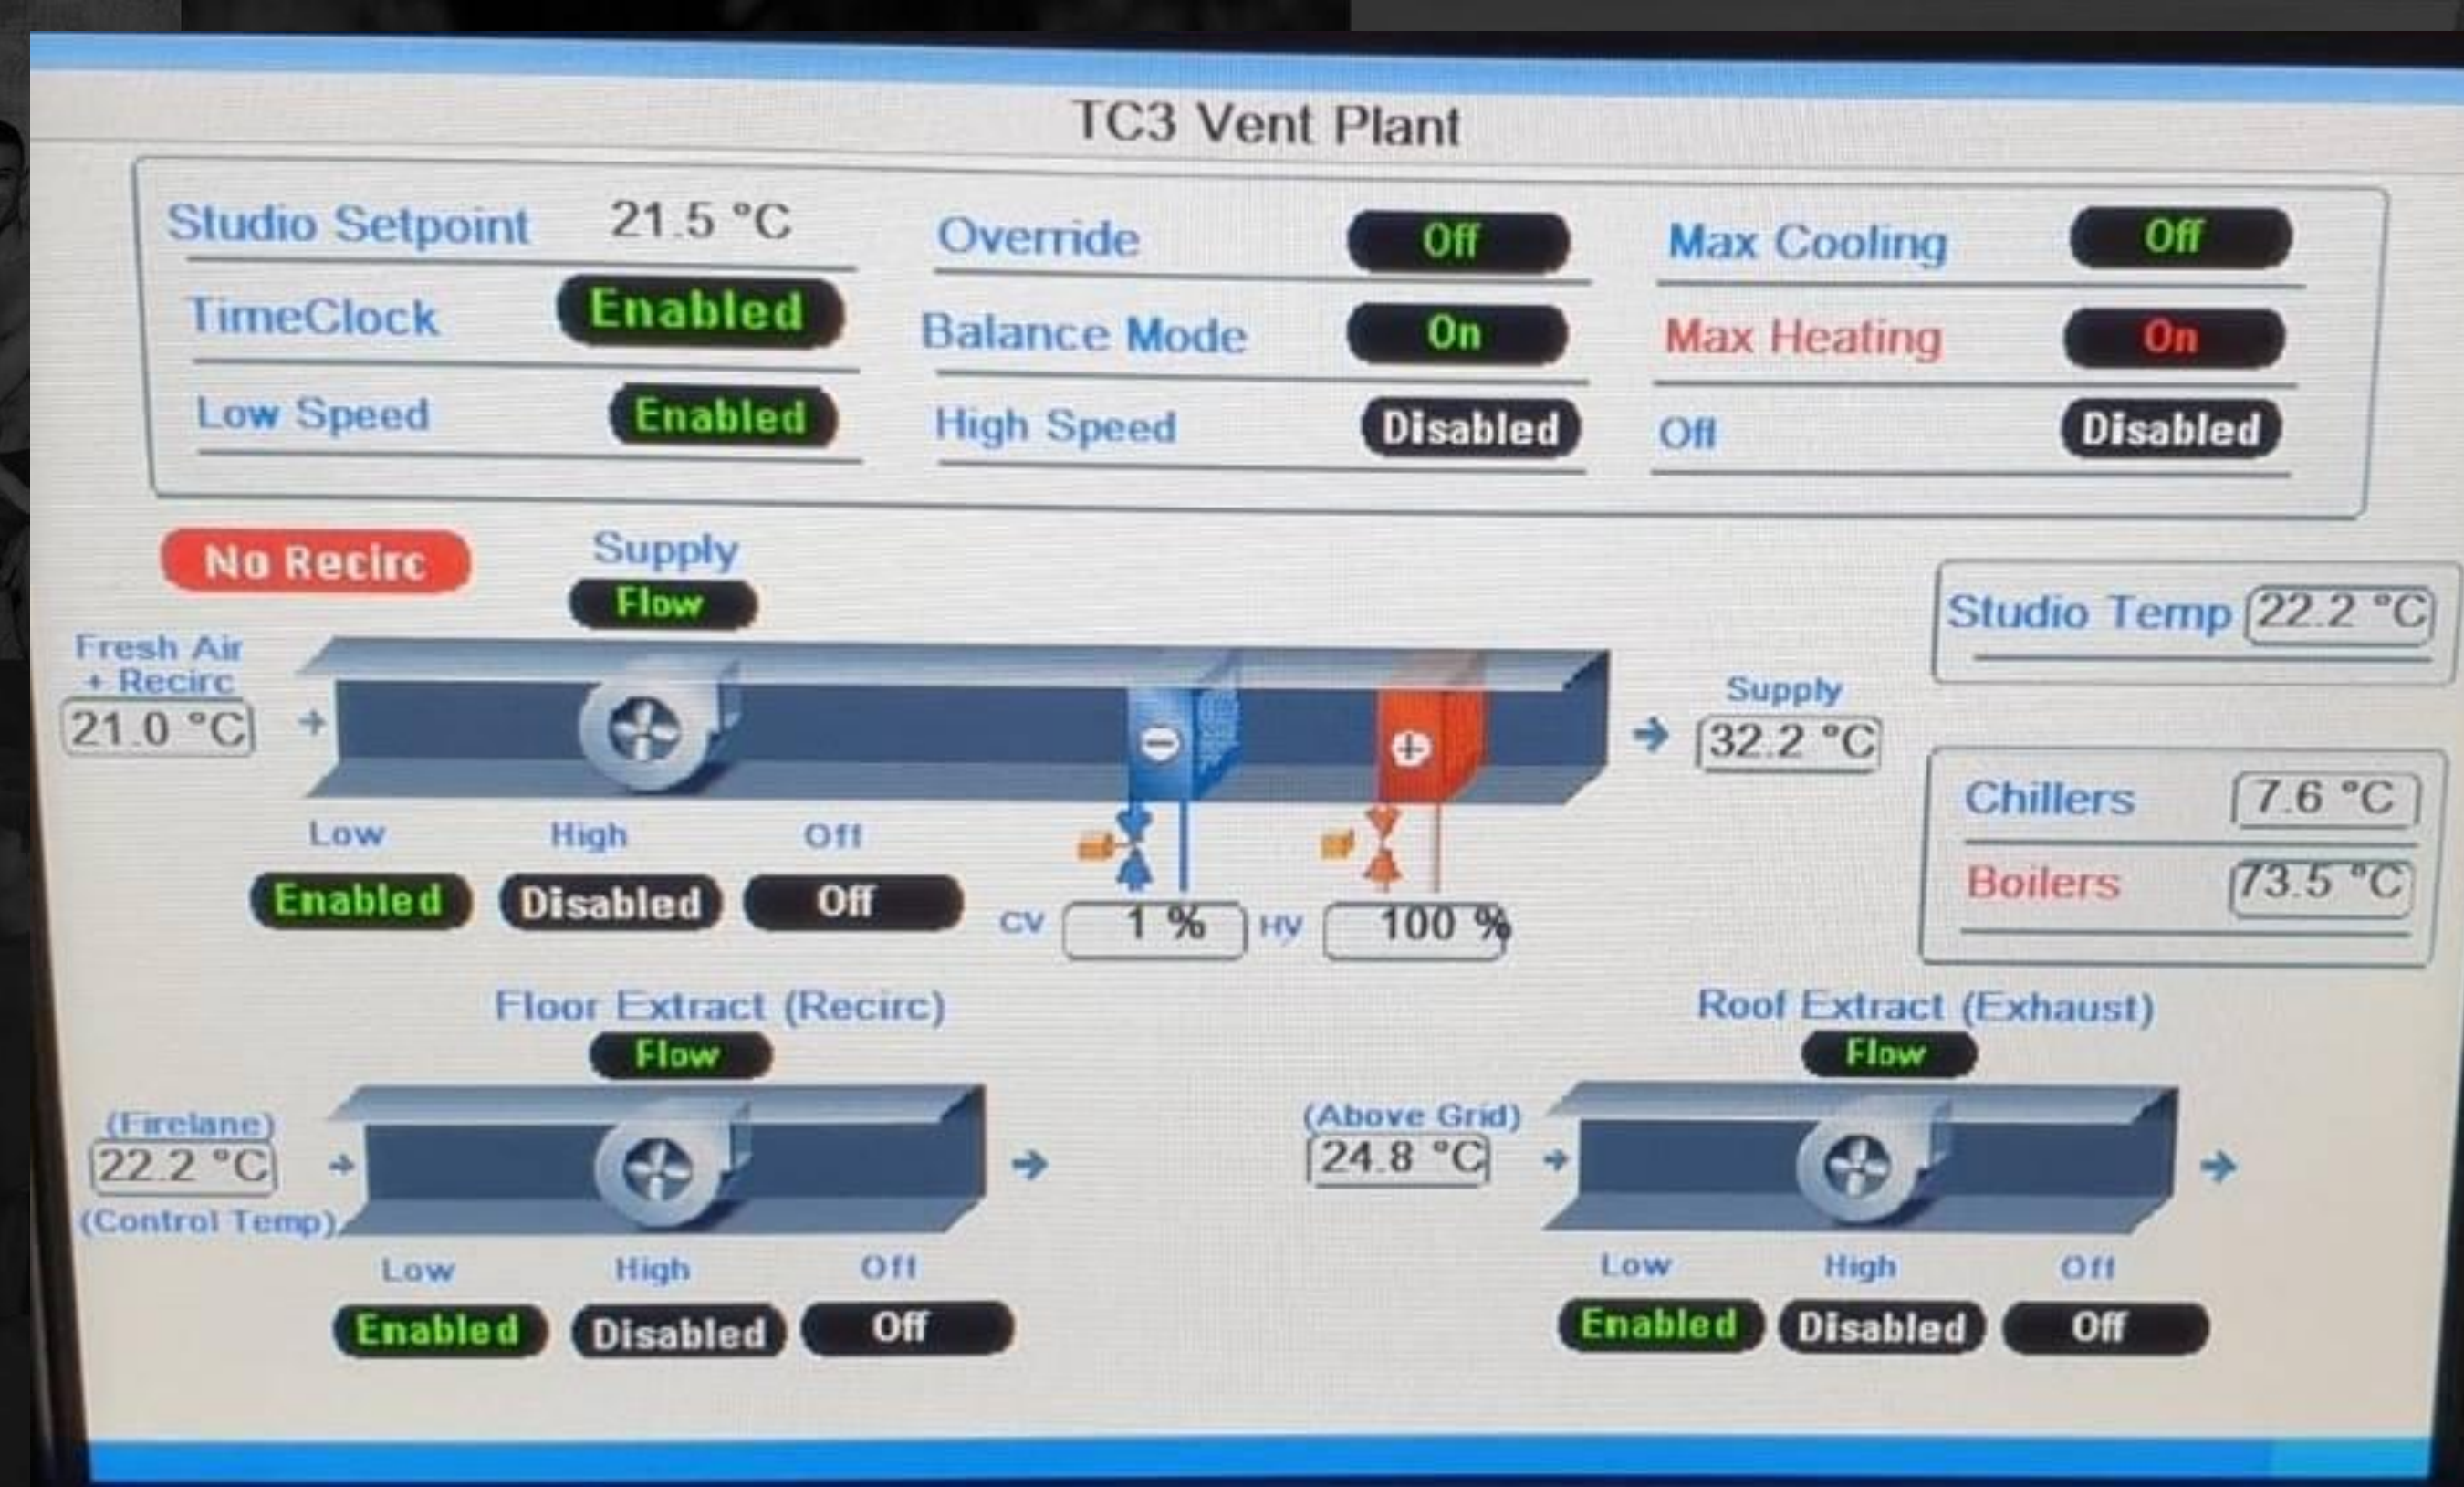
TC3 Vent Plant

Studio Setpoint 21.5 °C
TimeClock Enabled
Low Speed Enabled

Override Off
Balance Mode On
High Speed Disabled

Max Cooling Off
Max Heating On
Off Disabled

No Recirc
Supply
Flow

Fresh Air + Recirc
21.0 °C

Low High Off
Enabled Disabled Off

CV 1 % HV 100 %

Supply
32.2 °C

Studio Temp 22.2 °C

Chillers 7.6 °C
Boilers 73.5 °C

Floor Extract (Recirc)
Flow
(Firelane)
22.2 °C
(Control Temp)
Low High Off
Enabled Disabled Off

Roof Extract (Exhaust)
Flow
(Above Grid)
24.8 °C
Low High Off
Enabled Disabled Off